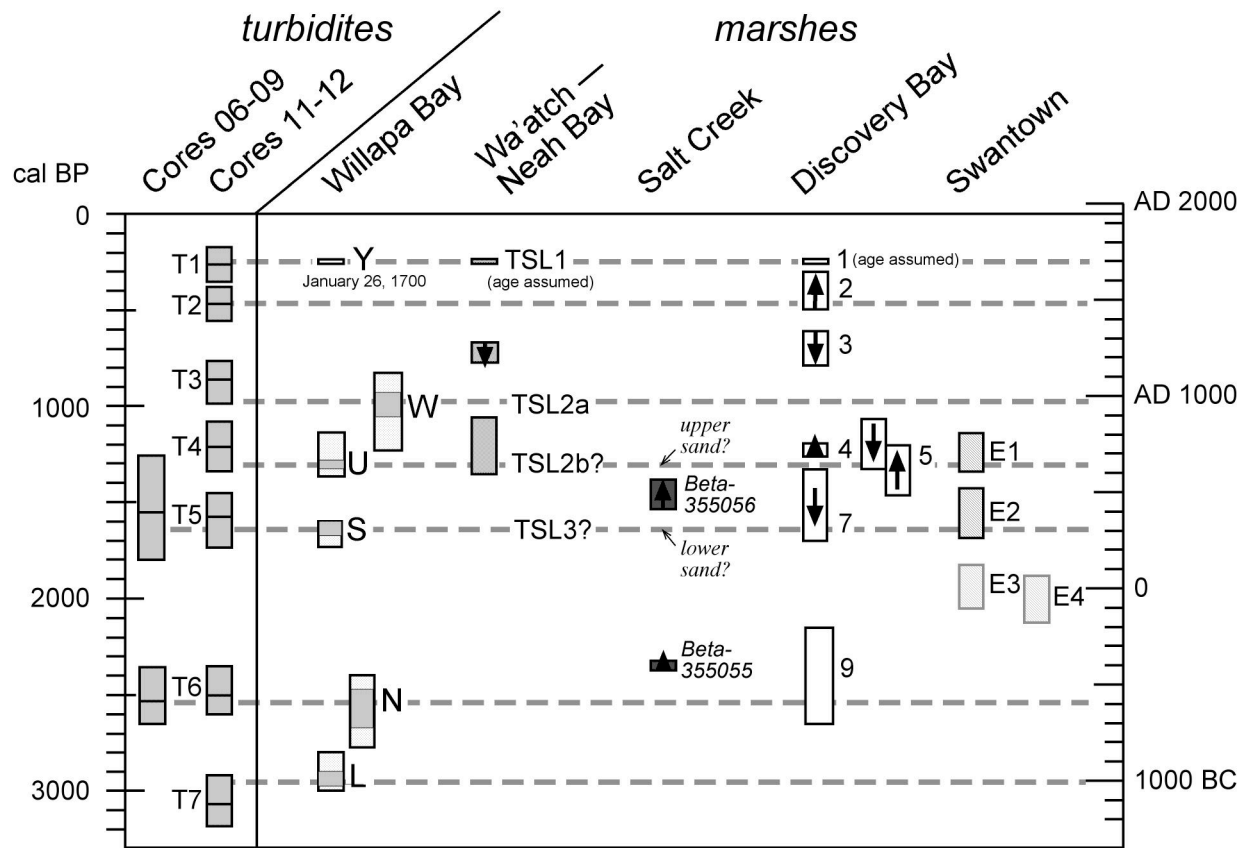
turbidites

marshes

cal BP

Cores 06-09

Cores 11-12

Willapa Bay

Wa'atch — Neah Bay

Salt Creek

Discovery Bay

Swantown

0

AD 2000

T1

Y

January 26, 1700

TSL1

(age assumed)

1 (age assumed)

T2

2

3

T3

W

TSL2a

1000

AD 1000

T4

U

TSL2b?

upper sand?

4

5

E1

T5

Beta-355056

7

E2

S

TSL3?

lower sand?

2000

E3

E4

0

Beta-355055

9

T6

N

L

3000

T7

1000 BC